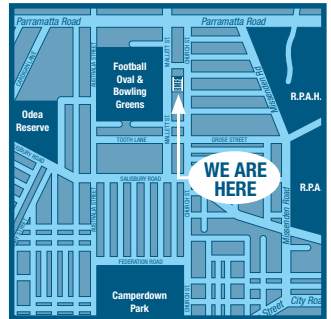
Parramatta Road
Parramatta Road
Football Oval & Bowling Greens
Odea Reserve
R.P.A.H.
TOOTH LANE
GROSE STREET
MALLETT ST
CHURCH ST
WE ARE HERE
SALISBURY ROAD
R.P.A
Missenden Road
FEDERATION ROAD
Camperdown Park
CHURCH ST
City Road
Street